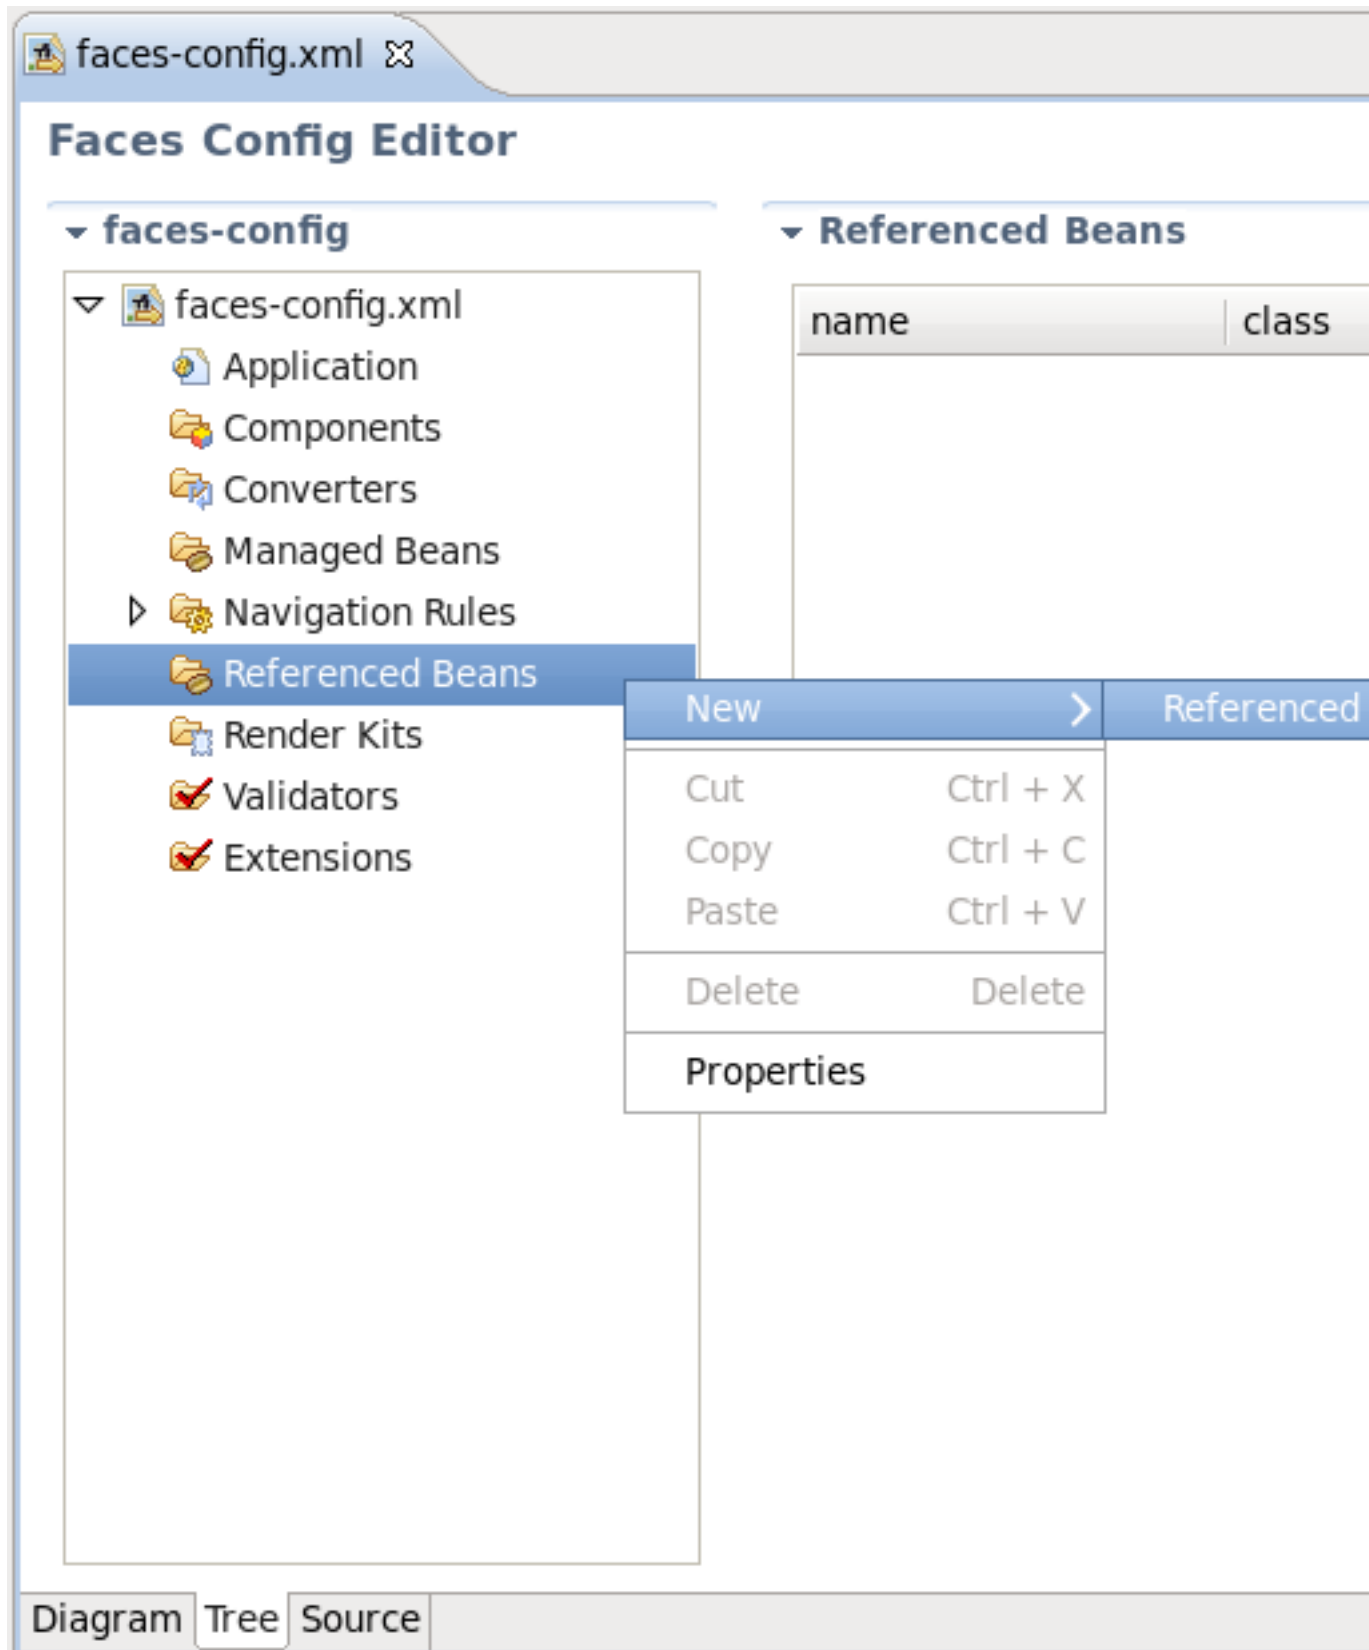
faces-config.xml

Faces Config Editor

faces-config

faces-config.xml
Application
Components
Converters
Managed Beans
Navigation Rules
Referenced Beans
Render Kits
Validators
Extensions

Referenced Beans

| name | class |
|---|---|

New
Referenced
Cut Ctrl + X
Copy Ctrl + C
Paste Ctrl + V
Delete Delete
Properties

Diagram Tree Source